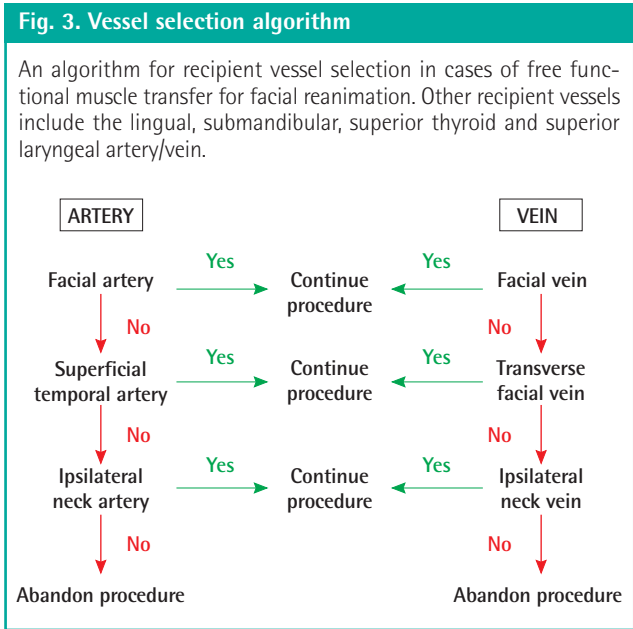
Fig. 3. Vessel selection algorithm

An algorithm for recipient vessel selection in cases of free functional muscle transfer for facial reanimation. Other recipient vessels include the lingual, submandibular, superior thyroid and superior laryngeal artery/vein.

ARTERY

VEIN

Facial artery

Yes

Continue procedure

Yes

Facial vein

No

No

Superficial temporal artery

Yes

Continue procedure

Yes

Transverse facial vein

No

No

Ipsilateral neck artery

Yes

Continue procedure

Yes

Ipsilateral neck vein

No

No

Abandon procedure

Abandon procedure